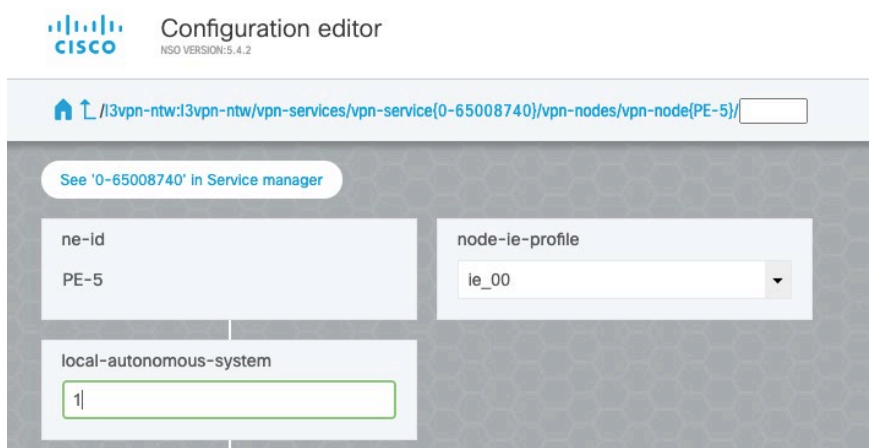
CISCO

Configuration editor
NSO VERSION:5.4.2

/l3vpn-ntw:l3vpn-ntw/vpn-services/vpn-service{0-65008740}/vpn-nodes/vpn-node{PE-5}/

See '0-65008740' in Service manager

ne-id
PE-5

node-ie-profile
ie_00

local-autonomous-system
1